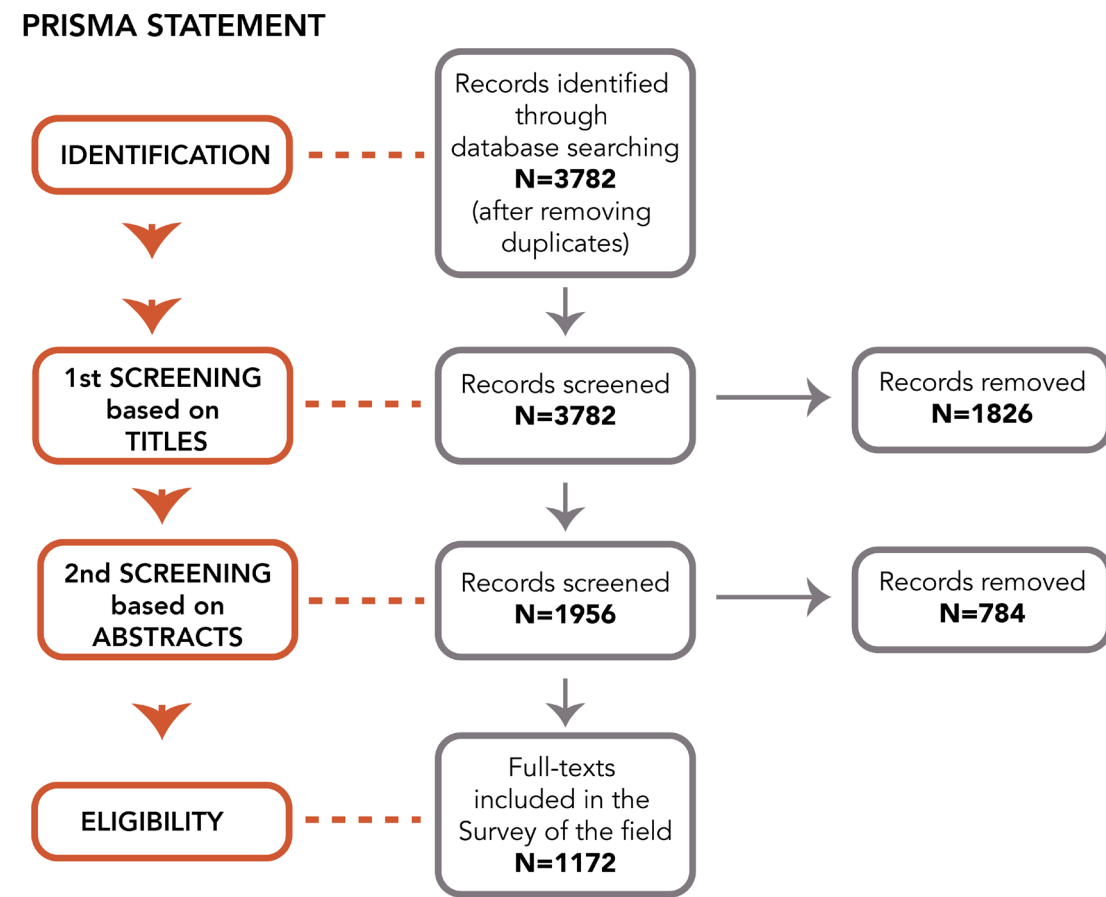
PRISMA STATEMENT

IDENTIFICATION

Records identified through database searching
N=3782
(after removing duplicates)

1st SCREENING based on TITLES

Records screened
N=3782

Records removed
N=1826

2nd SCREENING based on ABSTRACTS

Records screened
N=1956

Records removed
N=784

ELIGIBILITY

Full-texts included in the Survey of the field
N=1172